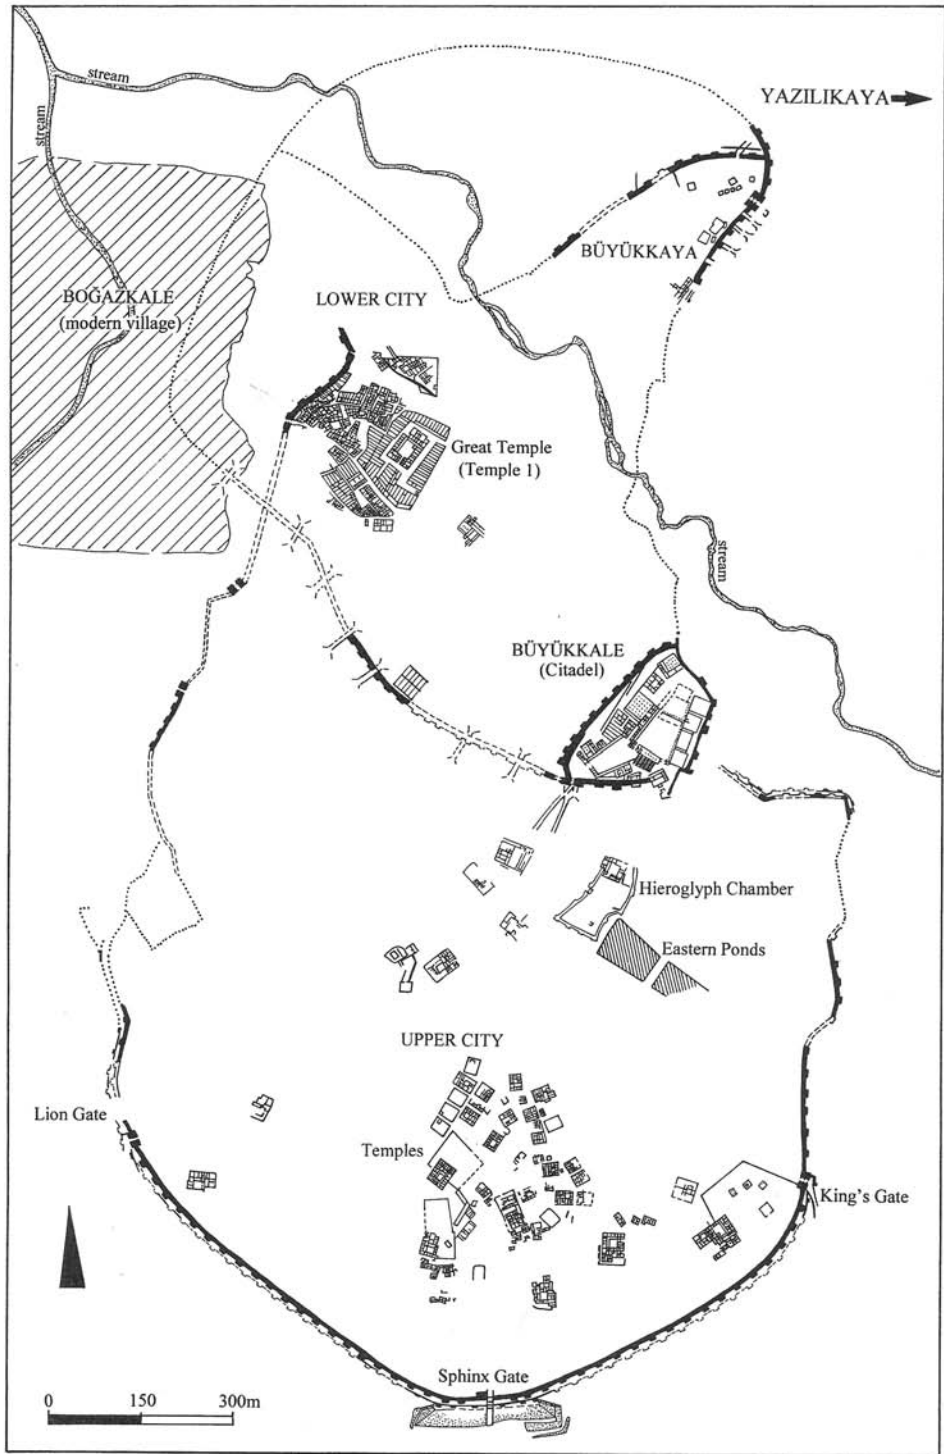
stream

stream

YAZILIKAYA

BÜYÜKKAYA

BOĞAZKALE
(modern village)

LOWER CITY

Great Temple
(Temple 1)

stream

BÜYÜKKALE
(Citadel)

Hieroglyph Chamber

Eastern Ponds

UPPER CITY

Lion Gate

Temples

King's Gate

Sphinx Gate

0 150 300m